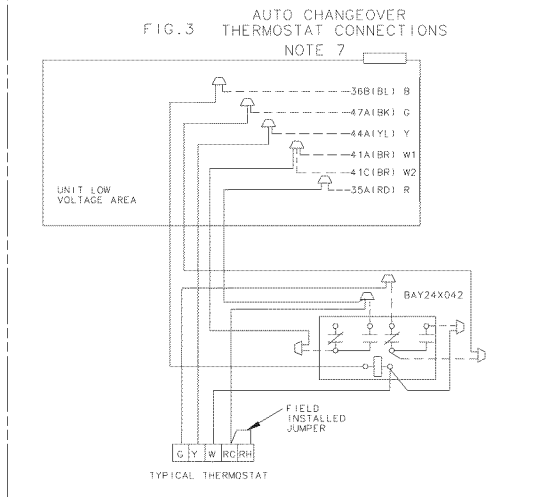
FIG.3 AUTO CHANGEOVER THERMOSTAT CONNECTIONS
NOTE 7

36B(BL) B
47A(BK) G
44A(YL) Y
41A(BR) W1
41C(BR) W2
35A(RD) R

UNIT LOW VOLTAGE AREA

BAY24X042

FIELD INSTALLED JUMPER

G Y W RC RH

TYPICAL THERMOSTAT